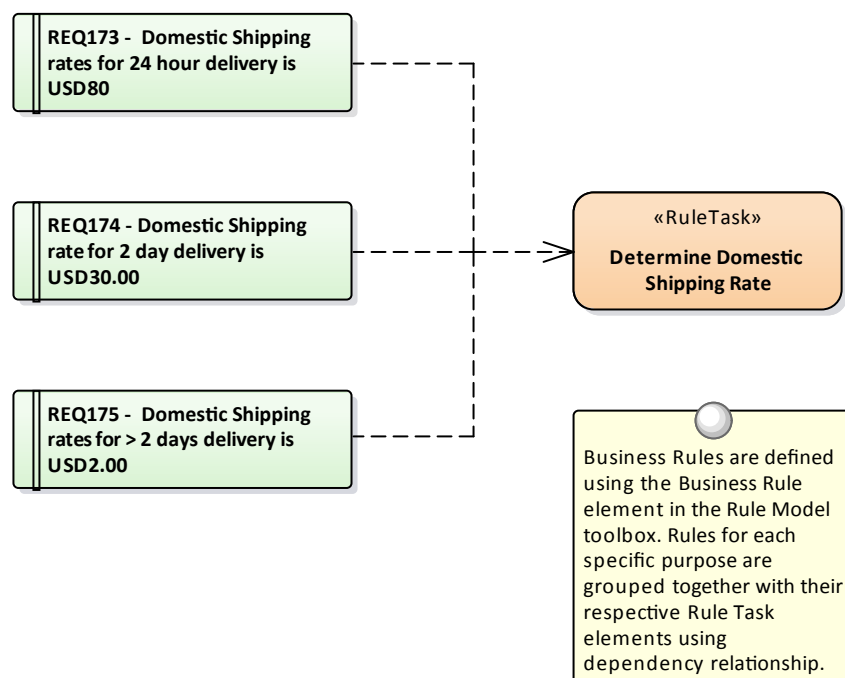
REQ173 - Domestic Shipping rates for 24 hour delivery is USD80

REQ174 - Domestic Shipping rate for 2 day delivery is USD30.00

REQ175 - Domestic Shipping rates for > 2 days delivery is USD2.00

«RuleTask»
Determine Domestic Shipping Rate

Business Rules are defined using the Business Rule element in the Rule Model toolbox. Rules for each specific purpose are grouped together with their respective Rule Task elements using dependency relationship.